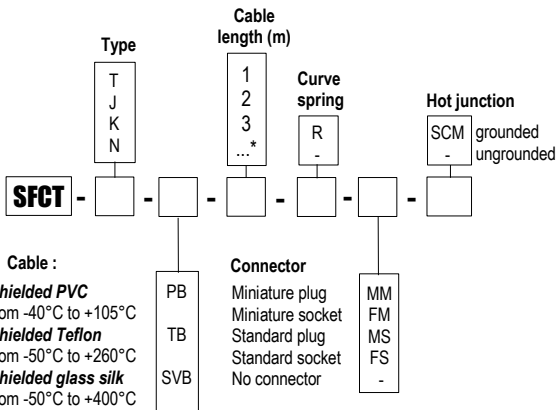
Type

T
J
K
N

Cable length (m)

1
2
3
...*

Curve spring

R
-

Hot junction

SCM grounded
- ungrounded

SFCT - - - - - -

Cable :

hielded PVC
om -40°C to +105°C
hielded Teflon
om -50°C to +260°C
hielded glass silk
om -50°C to +400°C

PB
TB
SVB

Connector

Miniature plug
Miniature socket
Standard plug
Standard socket
No connector

MM
FM
MS
FS
-